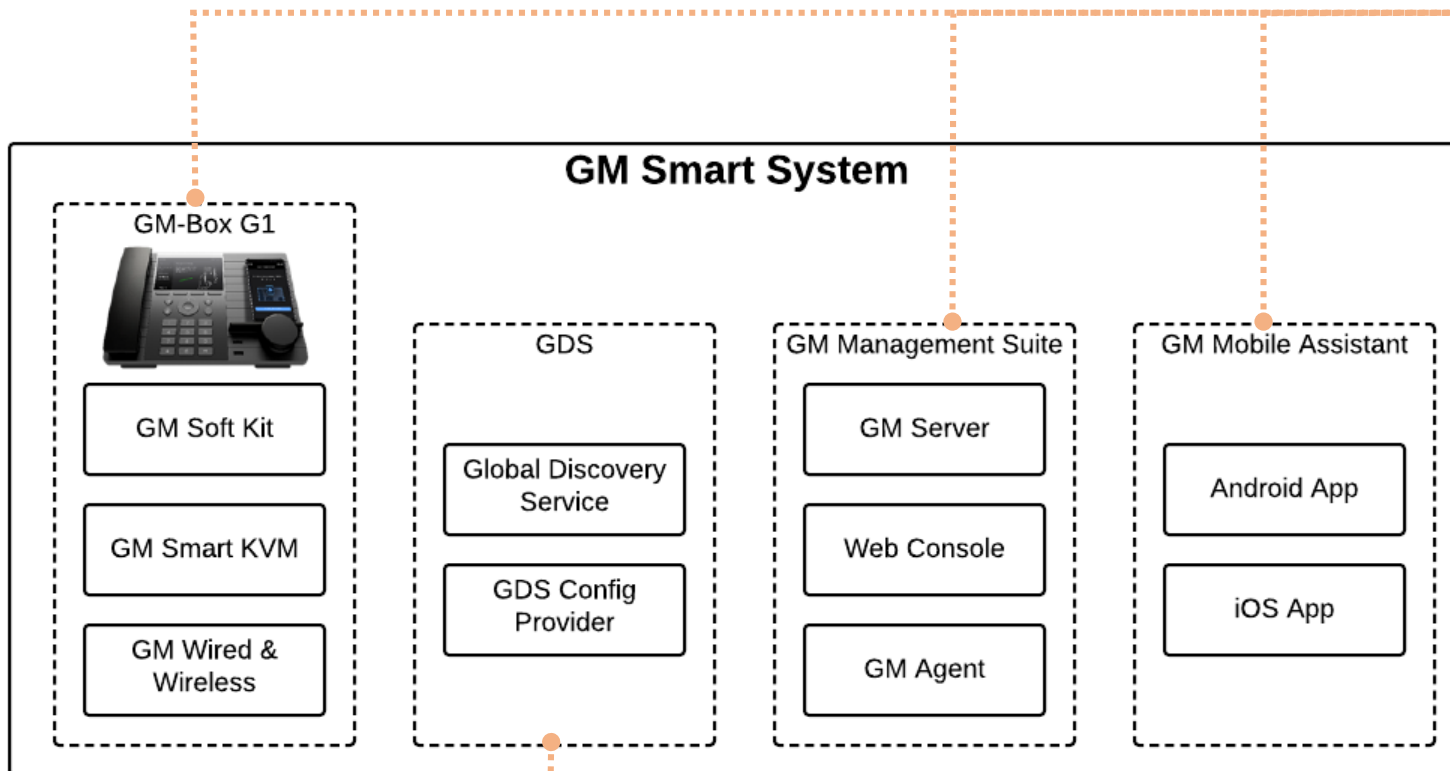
GM Smart System

GM-Box G1

GM Soft Kit

GM Smart KVM

GM Wired & Wireless

GDS

Global Discovery Service

GDS Config Provider

GM Management Suite

GM Server

Web Console

GM Agent

GM Mobile Assistant

Android App

iOS App